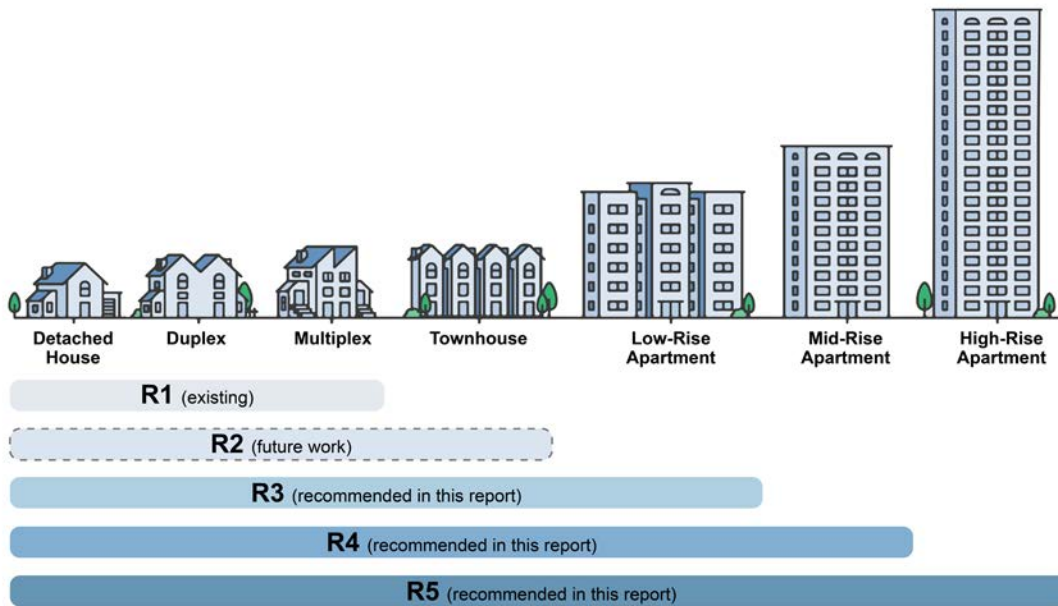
Detached House

Duplex

Multiplex

Townhouse

Low-Rise Apartment

Mid-Rise Apartment

High-Rise Apartment

R1 (existing)

R2 (future work)

R3 (recommended in this report)

R4 (recommended in this report)

R5 (recommended in this report)